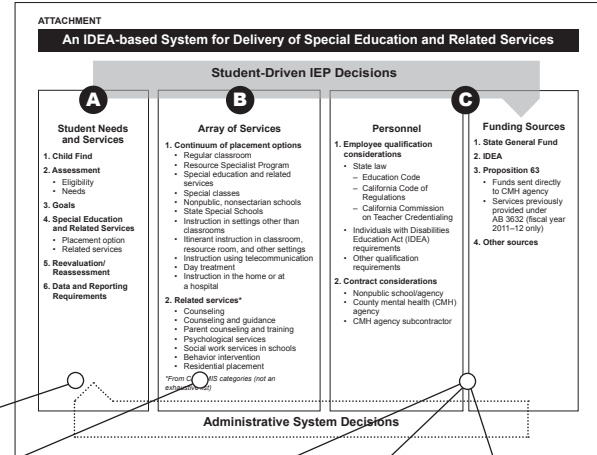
ATTACHMENT

An IDEA-based System for Delivery of Special Education and Related Services

Student-Driven IEP Decisions

A

Student Needs and Services

1. Child Find
2. Assessment
• Eligibility
• Needs
3. Goals
4. Special Education and Related Services
• Placement option
• Related services
5. Reevaluation/ Reassessment
6. Data and Reporting Requirements

B

Array of Services

1. Continuum of placement options
• Regular classroom
• Resource Specialist Program
• Special education and related services
• Special classes
• Nonpublic, nonsectarian schools
• State Special Schools
• Instruction in settings other than classrooms
• Itinerant instruction in classroom, resource room, and other settings
• Instruction using telecommunication
• Day treatment
• Instruction in the home or at a hospital
2. Related services*
• Counseling
• Counseling and guidance
• Parent counseling and training
• Psychological services
• Social work services in schools
• Behavior intervention
• Residential placement

*From C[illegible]IS categories (not an exhaustive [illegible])

Personnel

1. Employee qualification considerations
• State law
– Education Code
– California Code of Regulations
– California Commission on Teacher Credentialing
• Individuals with Disabilities Education Act (IDEA) requirements
• Other qualification requirements
2. Contract considerations
• Nonpublic school/agency
• County mental health (CMH) agency
• CMH agency subcontractor

C

Funding Sources

1. State General Fund
2. IDEA
3. Proposition 63
• Funds sent directly to CMH agency
• Services previously provided under AB 3632 (fiscal year 2011–12 only)
4. Other sources

Administrative System Decisions